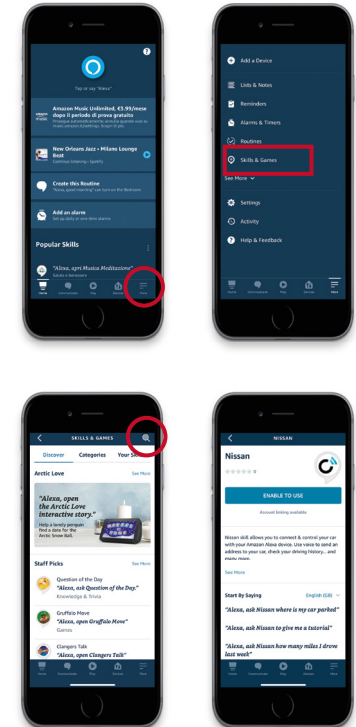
"Tap or say "Alexa""

Amazon Music Unlimited, €3,99/mese dopo il periodo di prova gratuito

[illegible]

New Orleans Jazz • Jazz/Lounge Beat

Continue listening • Spotify

Create this Routine

"Alexa, good morning" can turn on the Bedroom

Add an alarm

Set up daily or one-time alarms

Popular Skills

"Alexa, apri Musica Meditazione"

Home Communicate Play Devices More

Add a Device

Lists & Notes

Reminders

Alarms & Timers

Routines

Skills & Games

See More

Settings

Activity

Help & Feedback

Home Communicate Play Devices More

SKILLS & GAMES

Discover Categories Your Skills

Arctic Love

See More

"Alexa, open the Arctic Love interactive story."

Help a lonely penguin find a date for the Arctic Snow Ball.

Staff Picks

See More

Question of the Day

"Alexa, ask Question of the Day."

Knowledge & Trivia

Gruffalo Move

"Alexa, open Gruffalo Move"

Games

Clangers Talk

"Alexa, open Clangers Talk"

Home Communicate Play Devices More

NISSAN

Nissan

0

ENABLE TO USE

Account linking available

Nissan skill allows you to connect & control your car with your Amazon Alexa device. Use voice to send an address to your car, check your driving history... and many more.

See More

Start By Saying

English (GB)

"Alexa, ask Nissan where is my car parked"

"Alexa, ask Nissan to give me a tutorial"

"Alexa, ask Nissan how many miles I drove last week"

Home Communicate Play Devices More